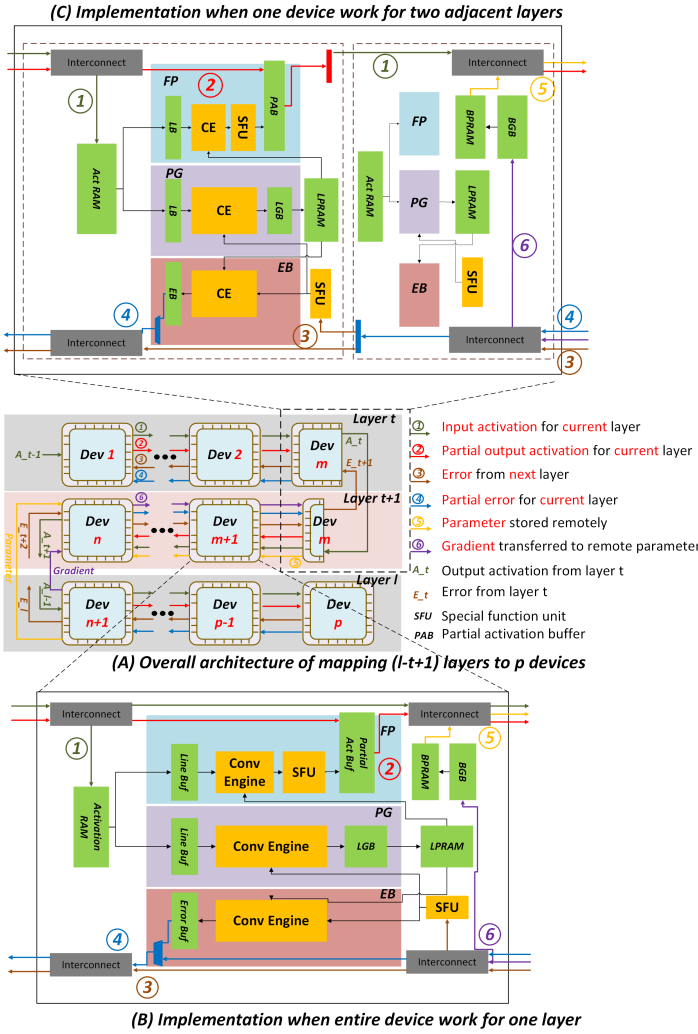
(C) Implementation when one device work for two adjacent layers

Interconnect
1
FP
2
LB
CE
SFU
PAB
Act RAM
PG
LB
CE
LGB
LPRAM
EB
EB
CE
SFU
4
Interconnect
3

1
Interconnect
5
FP
BPRAM
BGB
Act RAM
PG
LPRAM
6
EB
SFU
4
Interconnect
3

Layer t
A_t-1
Dev 1
Dev 2
Dev m
A_t
E_t+1
Layer t+1
E_t+2
A_t+1
Parameter
Gradient
Dev n
Dev m+1
Dev m
A_l-1
E_l
Layer l
Dev n+1
Dev p-1
Dev p

1 Input activation for current layer
2 Partial output activation for current layer
3 Error from next layer
4 Partial error for current layer
5 Parameter stored remotely
6 Gradient transferred to remote parameter
A_t Output activation from layer t
E_t Error from layer t
SFU Special function unit
PAB Partial activation buffer

(A) Overall architecture of mapping (l-t+1) layers to p devices

Interconnect
1
Activation RAM
Line Buf
Conv Engine
SFU
Partial Act Buf
2
FP
Interconnect
5
BPRAM
BGB
PG
Line Buf
Conv Engine
LGB
LPRAM
EB
Error Buf
Conv Engine
SFU
6
4
Interconnect
Interconnect
3

(B) Implementation when entire device work for one layer